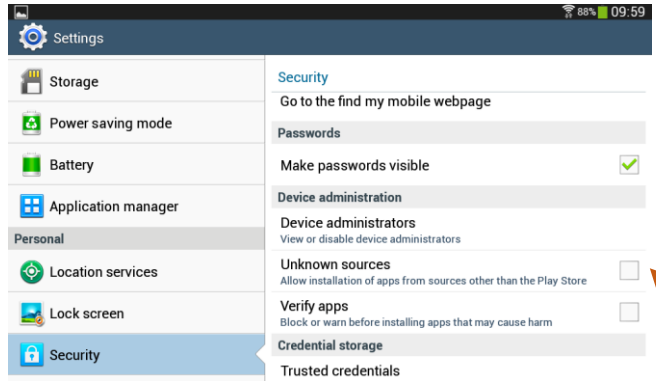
88% 09:59

Settings

Storage

Power saving mode

Battery

Application manager

Personal

Location services

Lock screen

Security

Security

Go to the find my mobile webpage

Passwords

Make passwords visible

Device administration

Device administrators
View or disable device administrators

Unknown sources
Allow installation of apps from sources other than the Play Store

Verify apps
Block or warn before installing apps that may cause harm

Credential storage

Trusted credentials